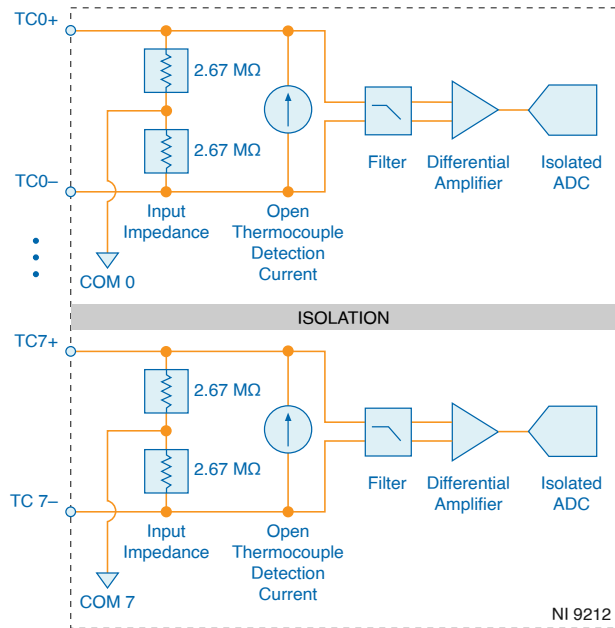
TC0+

2.67 MΩ

2.67 MΩ

Filter

Differential Amplifier

Isolated ADC

TC0–

Input Impedance

Open Thermocouple Detection Current

COM 0

ISOLATION

TC7+

2.67 MΩ

2.67 MΩ

Filter

Differential Amplifier

Isolated ADC

TC 7–

Input Impedance

Open Thermocouple Detection Current

COM 7

NI 9212